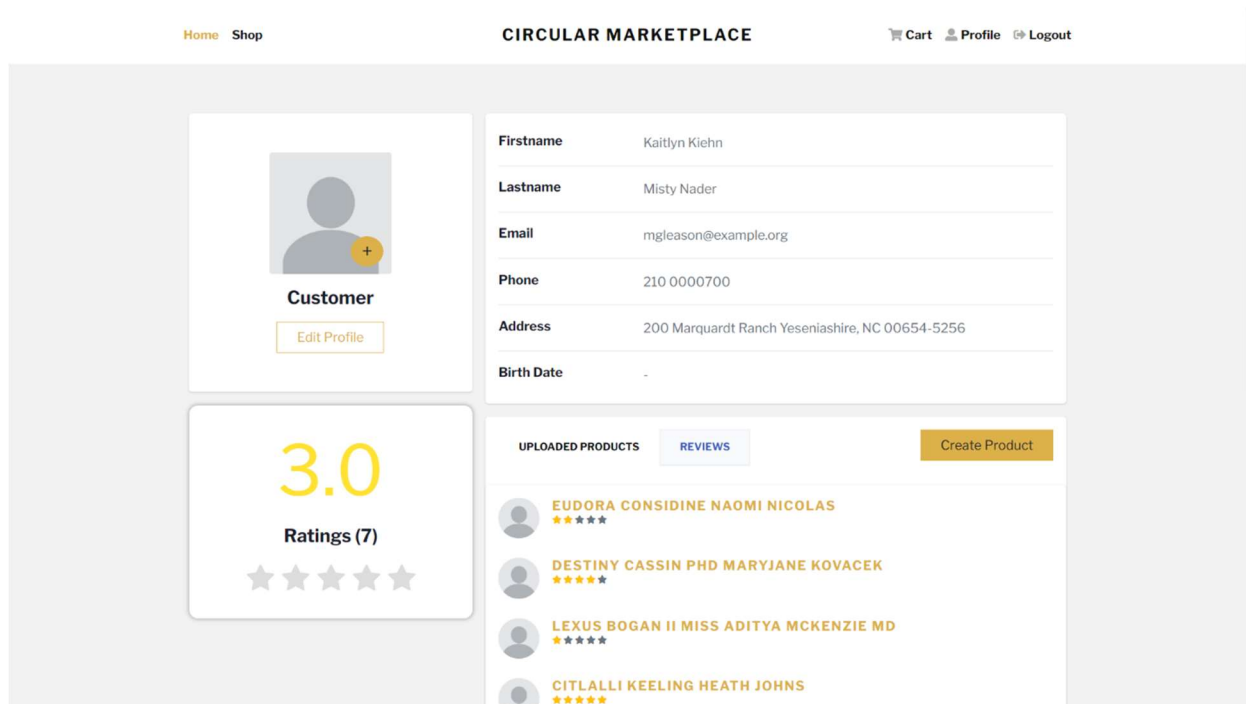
Home Shop

CIRCULAR MARKETPLACE

Cart Profile Logout

+

Customer

Edit Profile

| Firstname | Kaitlyn Kiehn |
|---|---|
| Lastname | Misty Nader |
| Email | mgleason@example.org |
| Phone | 210 0000700 |
| Address | 200 Marquardt Ranch Yeseniashire, NC 00654-5256 |
| Birth Date | - |

3.0

Ratings (7)

UPLOADED PRODUCTS REVIEWS

Create Product

EUDORA CONSIDINE NAOMI NICOLAS

DESTINY CASSIN PHD MARYJANE KOVACEK

LEXUS BOGAN II MISS ADITYA MCKENZIE MD

CITLALLI KEELING HEATH JOHNS